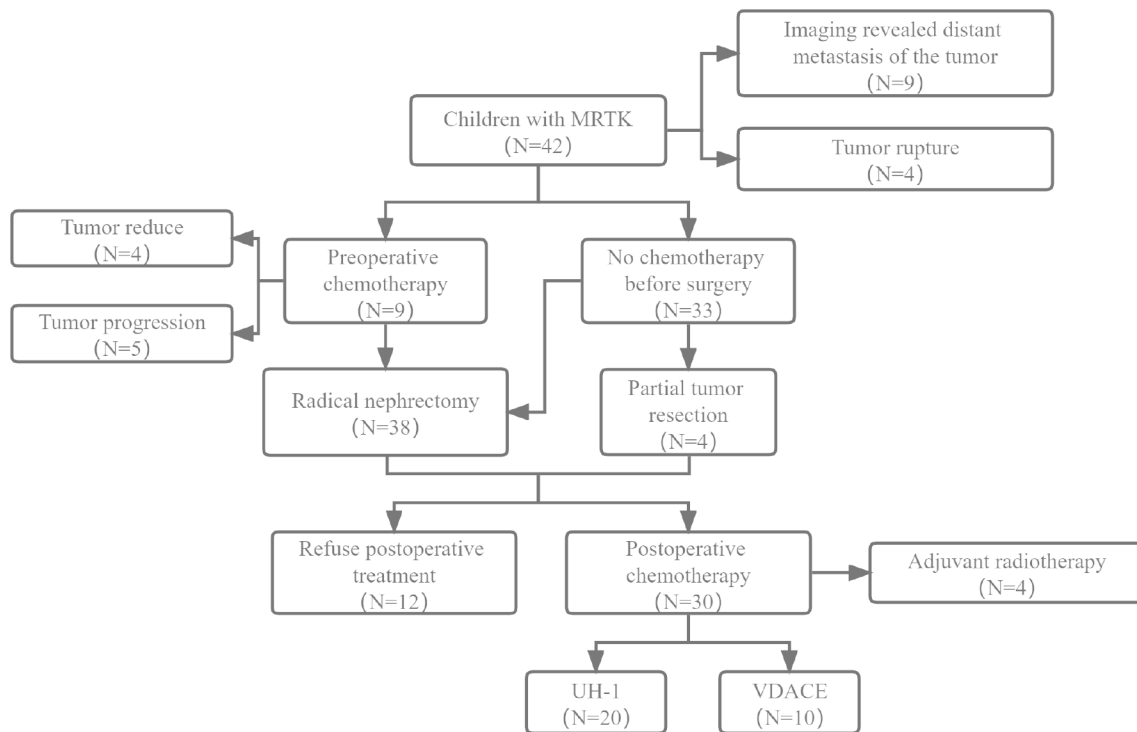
Imaging revealed distant metastasis of the tumor
(N=9)

Children with MRTK
(N=42)

Tumor rupture
(N=4)

Tumor reduce
(N=4)

Preoperative chemotherapy
(N=9)

No chemotherapy before surgery
(N=33)

Tumor progression
(N=5)

Radical nephrectomy
(N=38)

Partial tumor resection
(N=4)

Refuse postoperative treatment
(N=12)

Postoperative chemotherapy
(N=30)

Adjuvant radiotherapy
(N=4)

UH-1
(N=20)

VDACE
(N=10)